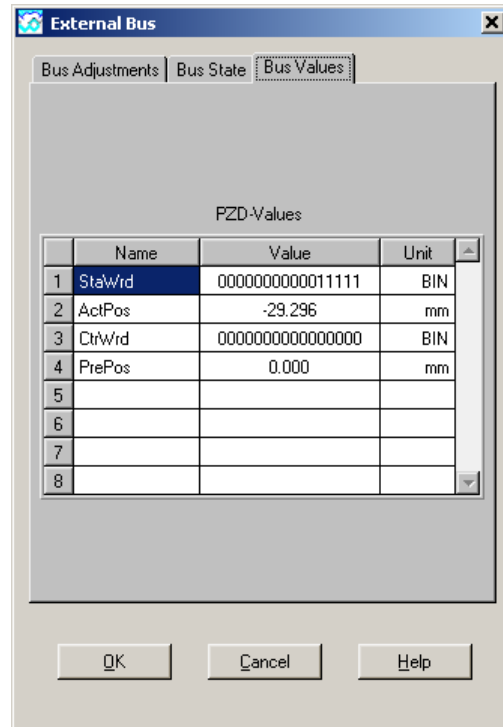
External Bus

Bus Adjustments | Bus State | Bus Values

PZD-Values

|  | Name | Value | Unit |
|---|---|---|---|
| 1 | StaWrd | 0000000000011111 | BIN |
| 2 | ActPos | -29.296 | mm |
| 3 | CtrWrd | 0000000000000000 | BIN |
| 4 | PrePos | 0.000 | mm |
| 5 |  |  |  |
| 6 |  |  |  |
| 7 |  |  |  |
| 8 |  |  |  |

OK  Cancel  Help